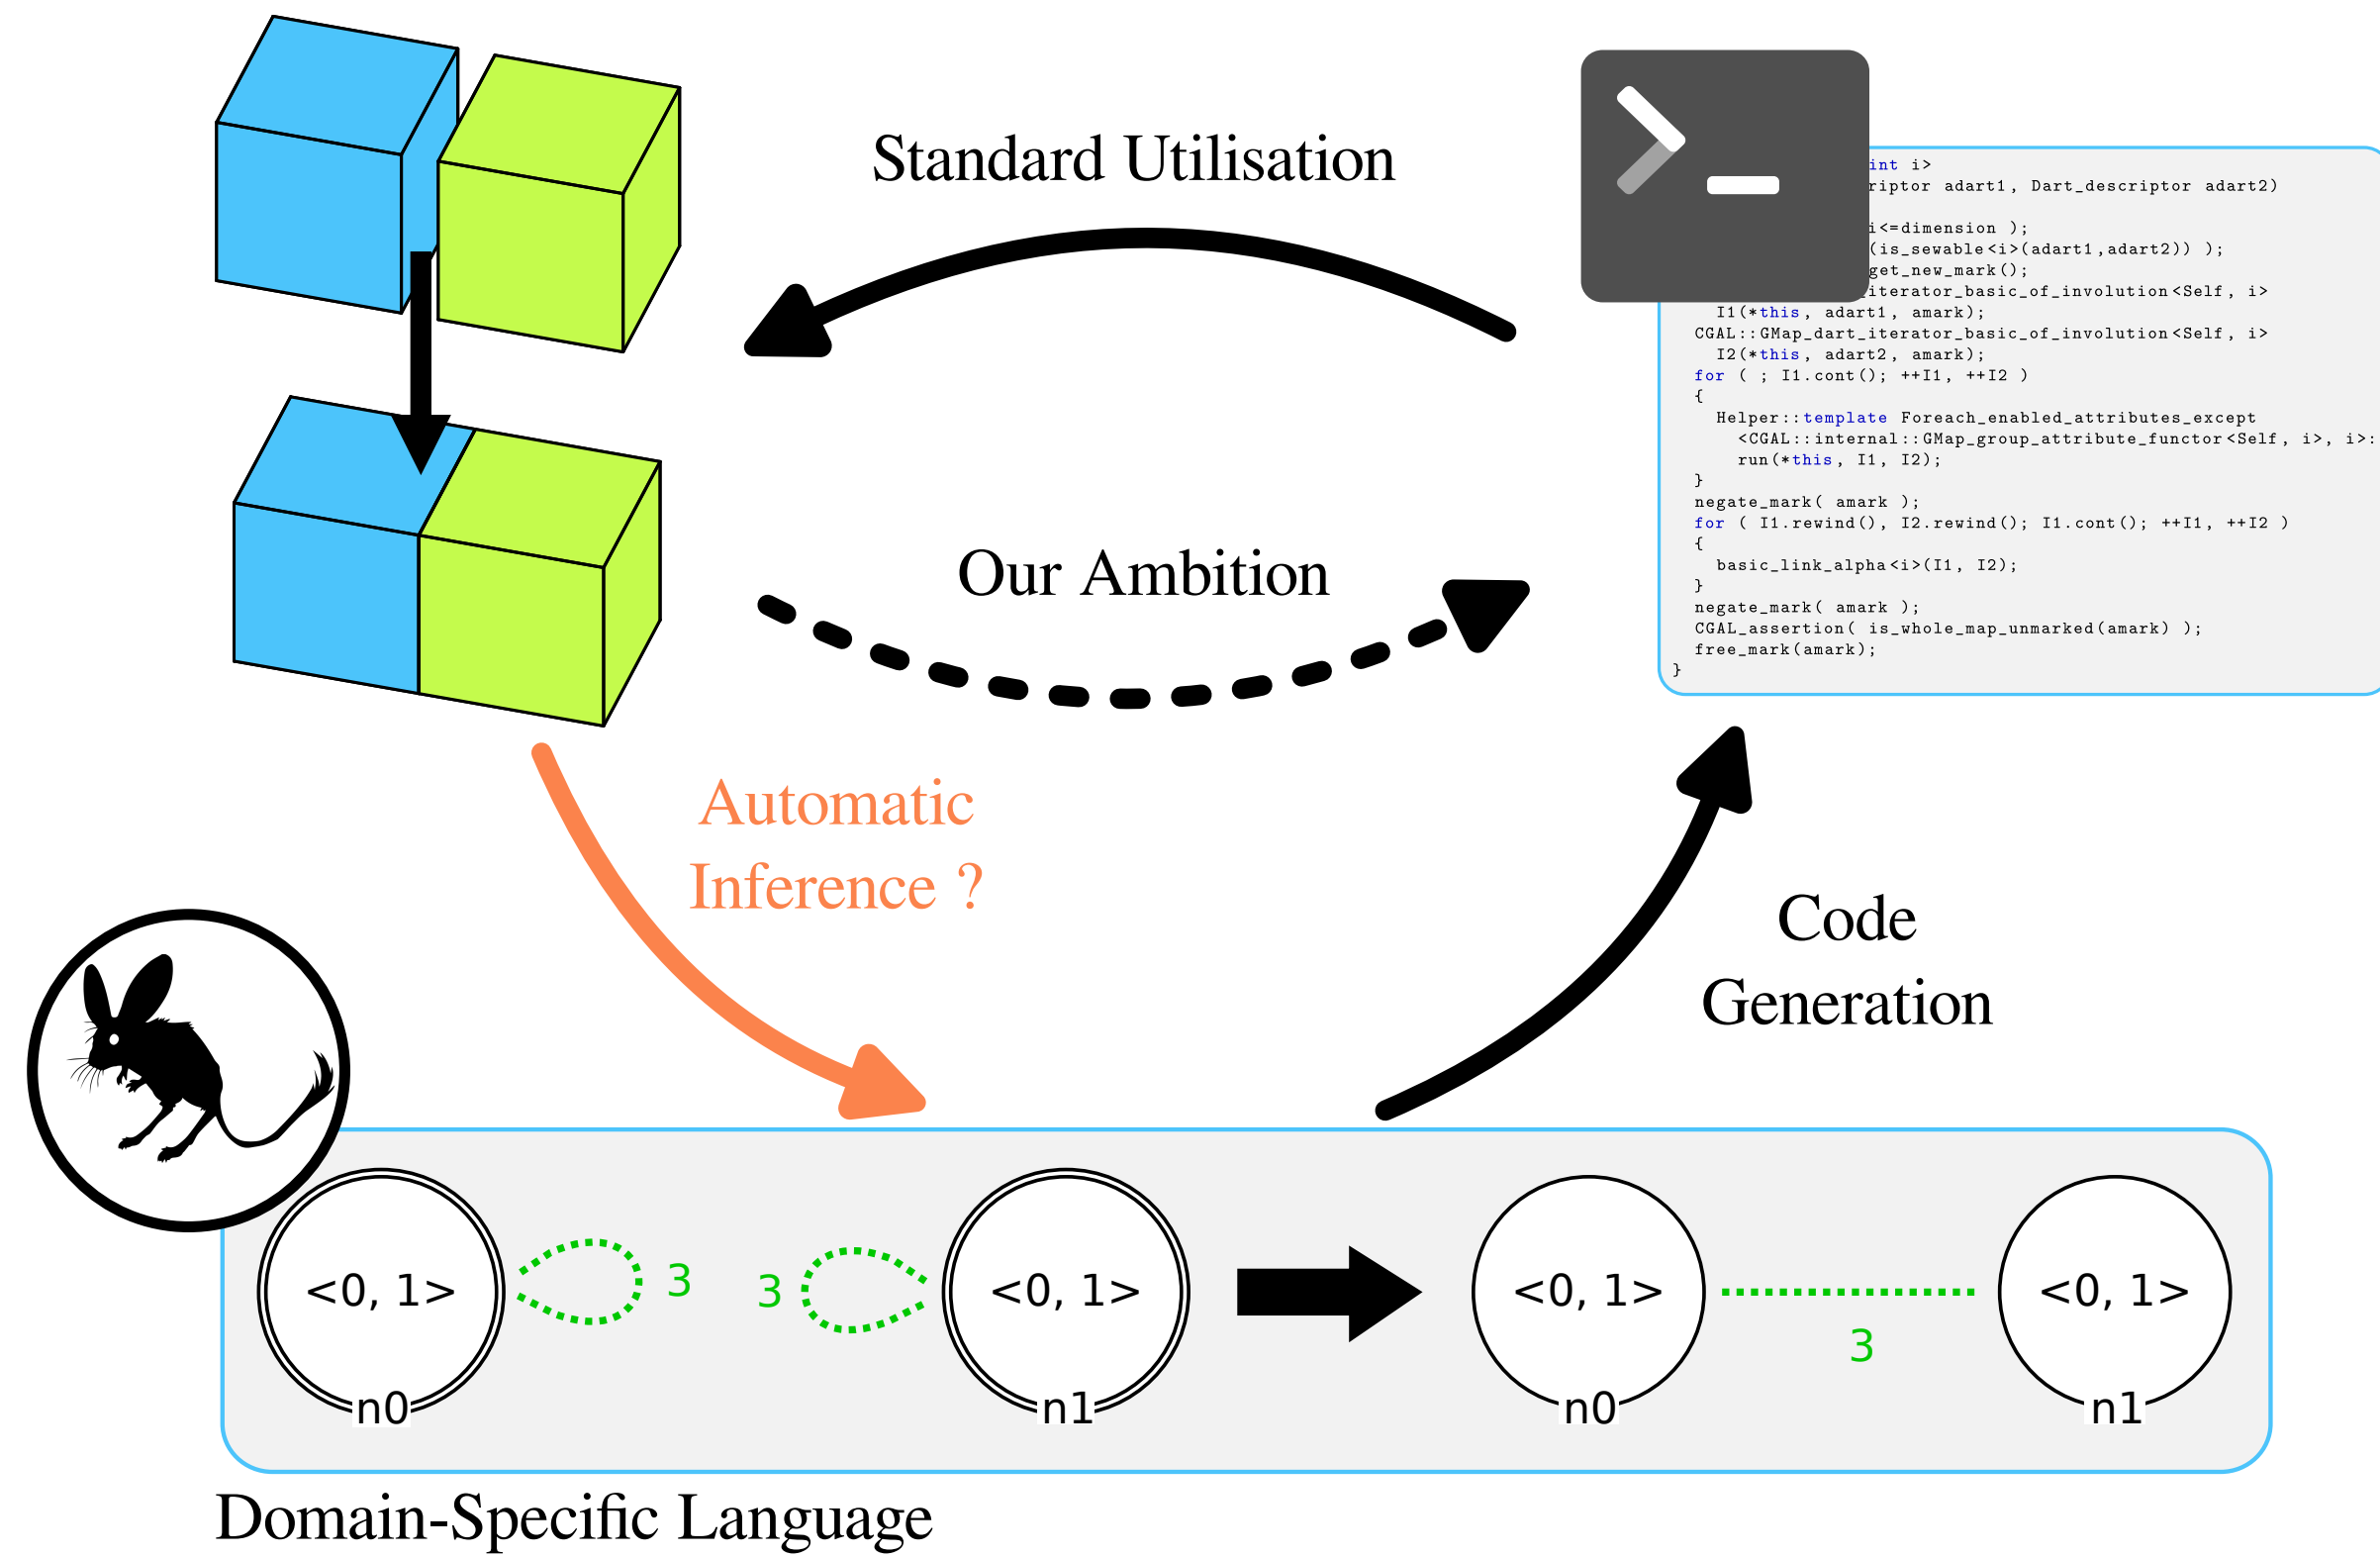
Standard Utilisation

int i>
riptor adart1, Dart_descriptor adart2)

i<=dimension );
(is_sewable<i>(adart1,adart2)) );
get_new_mark();
iterator_basic_of_involution<Self, i>
I1(*this, adart1, amark);
CGAL::GMap_dart_iterator_basic_of_involution<Self, i>
I2(*this, adart2, amark);
for ( ; I1.cont(); ++I1, ++I2 )
{
Helper::template Foreach_enabled_attributes_except
<CGAL::internal::GMap_group_attribute_functor<Self, i>, i>:
run(*this, I1, I2);
}
negate_mark( amark );
for ( I1.rewind(), I2.rewind(); I1.cont(); ++I1, ++I2 )
{
basic_link_alpha<i>(I1, I2);
}
negate_mark( amark );
CGAL_assertion( is_whole_map_unmarked(amark) );
free_mark(amark);
}

Our Ambition

Automatic Inference ?

Code Generation

<0, 1>
n0
3
3
<0, 1>
n1
<0, 1>
n0
3
<0, 1>
n1

Domain-Specific Language